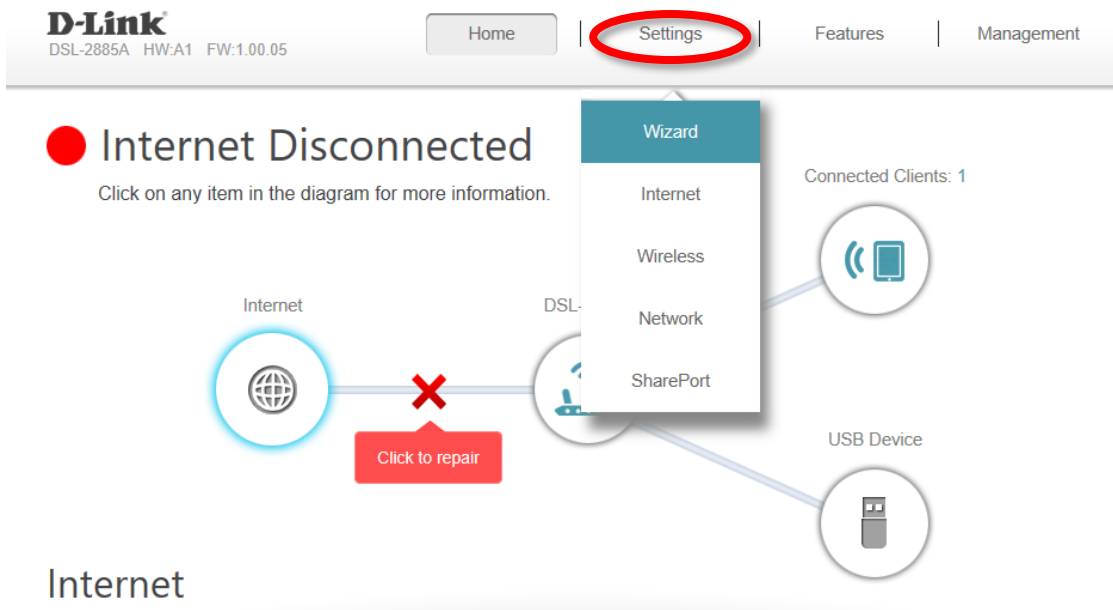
D-Link
DSL-2885A HW:A1 FW:1.00.05

Home | Settings | Features | Management

Wizard
Internet
Wireless
Network
SharePort

Internet Disconnected

Click on any item in the diagram for more information.

Connected Clients: 1

Internet

DSL-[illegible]

Click to repair

USB Device

Internet